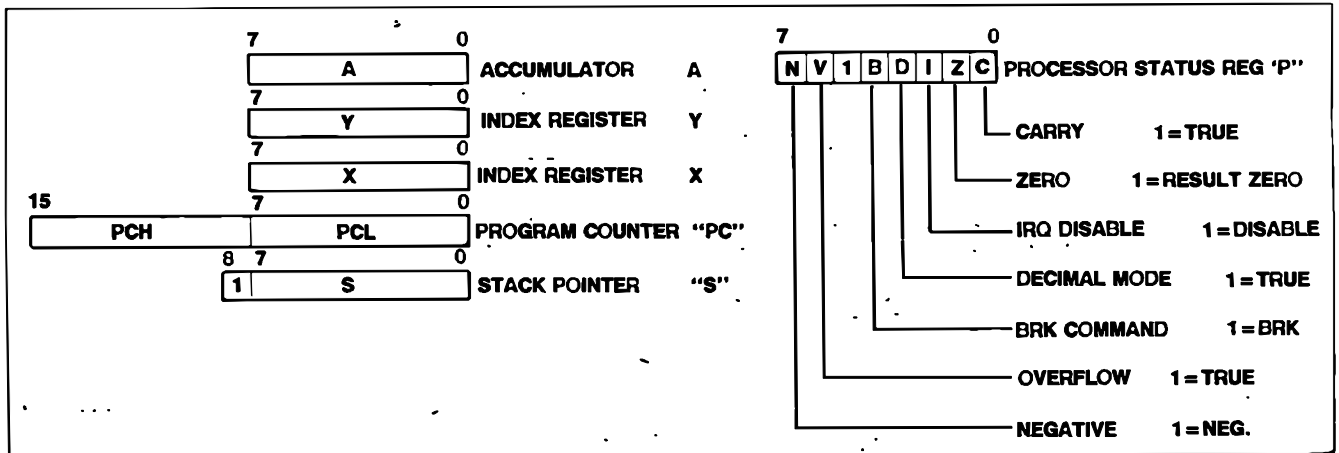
7 0
A ACCUMULATOR A
7 0
Y INDEX REGISTER Y
7 0
X INDEX REGISTER X
15 7 0
PCH PCL PROGRAM COUNTER "PC"
8 7 0
1 S STACK POINTER "S"

7 0
N V 1 B D I Z C PROCESSOR STATUS REG 'P"
CARRY 1 = TRUE
ZERO 1 = RESULT ZERO
IRQ DISABLE 1 = DISABLE
DECIMAL MODE 1 = TRUE
BRK COMMAND 1 = BRK
OVERFLOW 1 = TRUE
NEGATIVE 1 = NEG.